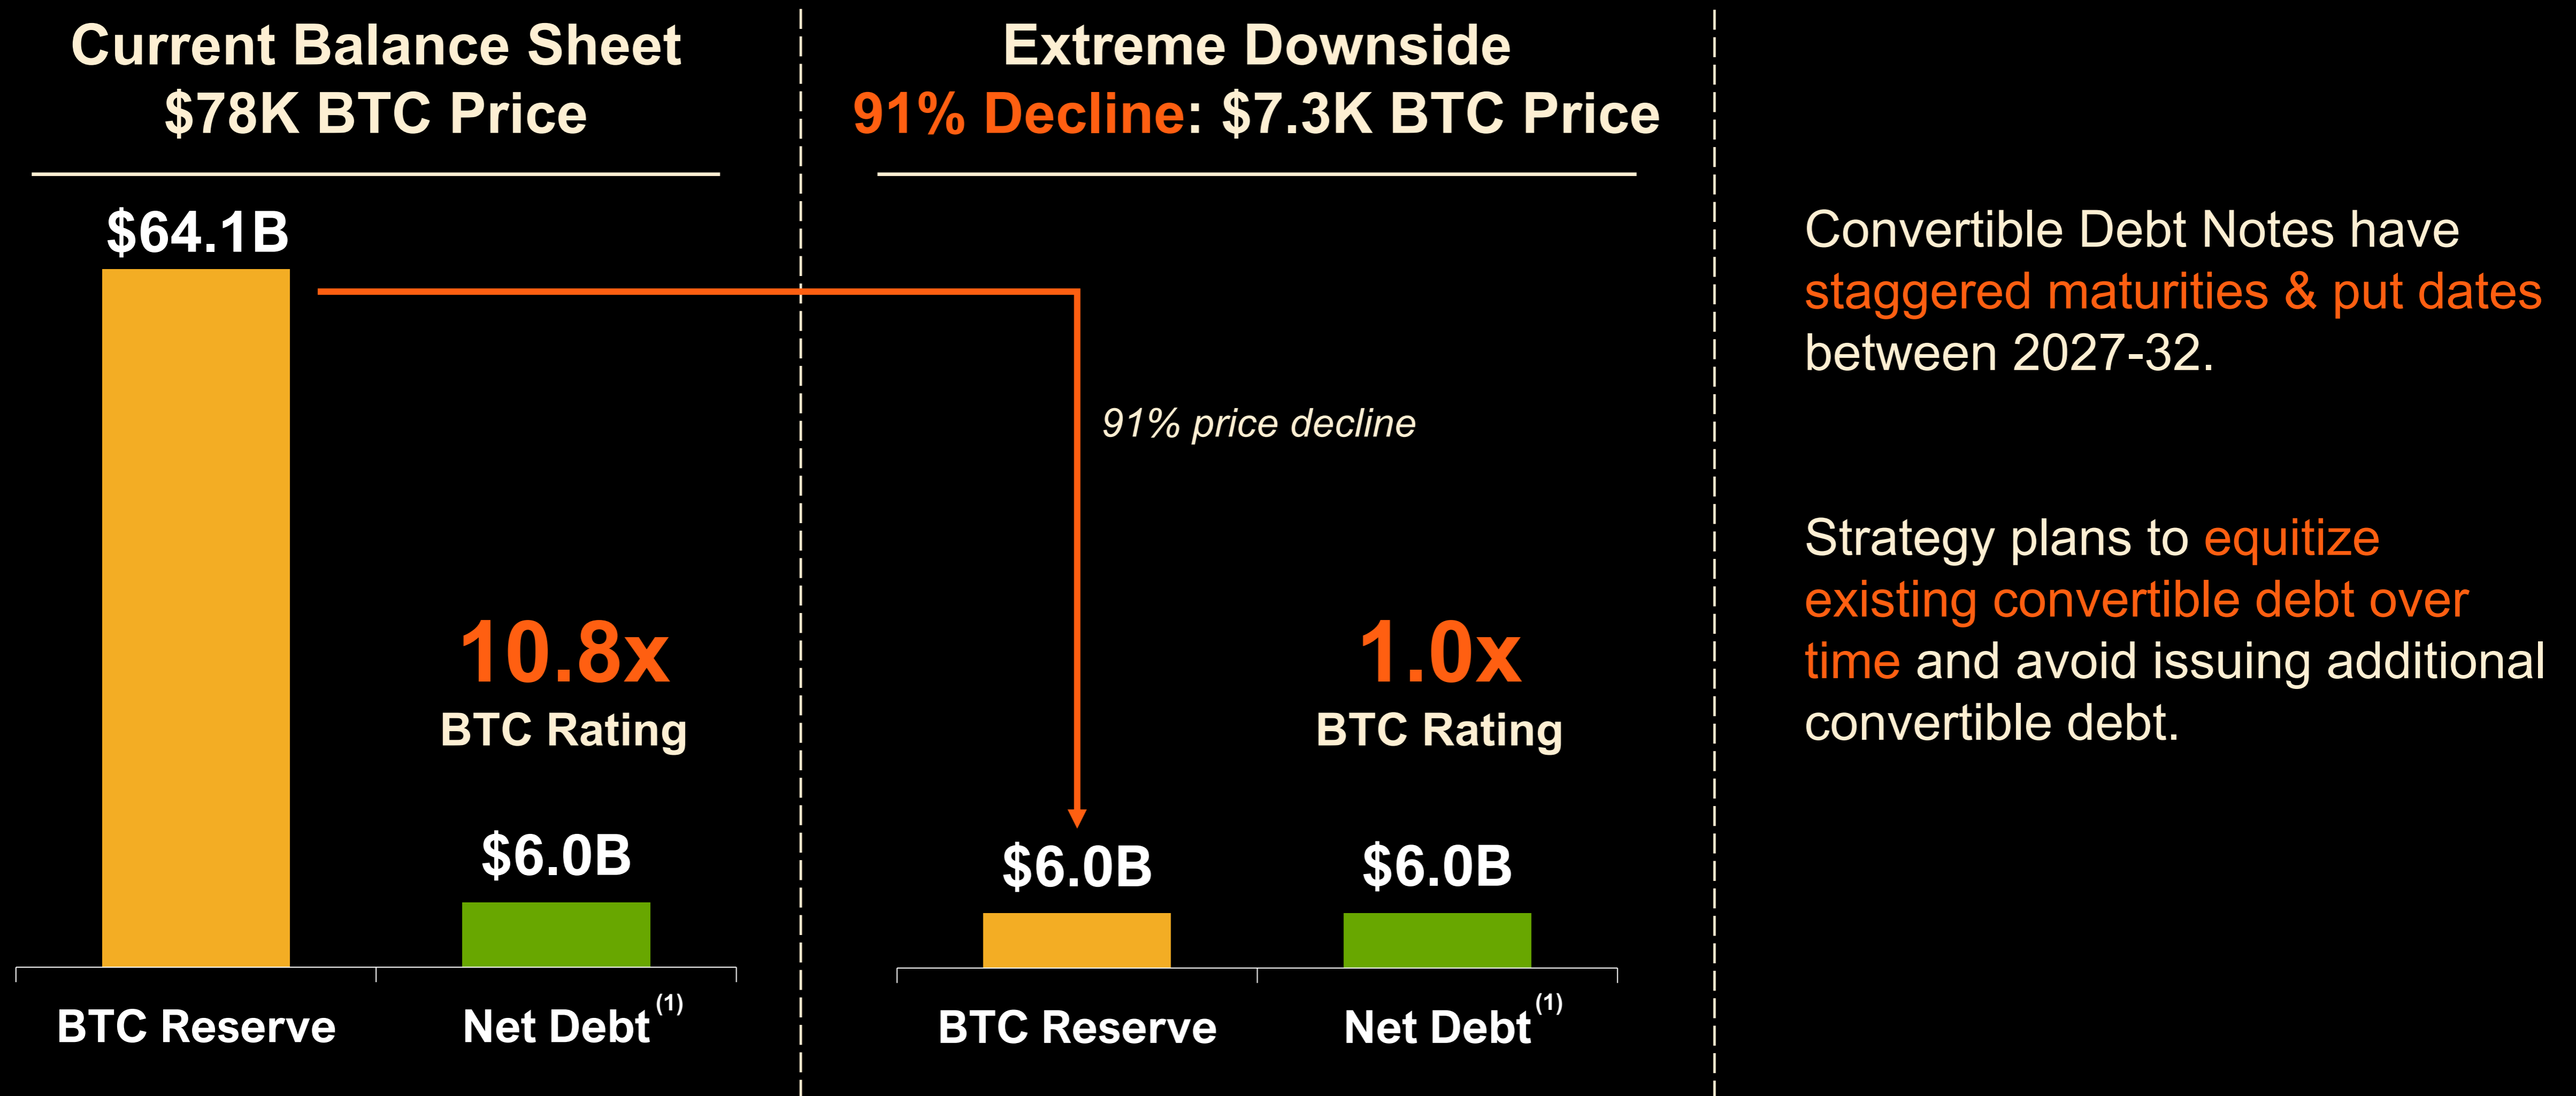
Current Balance Sheet
$78K BTC Price

$64.1B

10.8x
BTC Rating

$6.0B

BTC Reserve

Net Debt$^{(1)}$

Extreme Downside
91% Decline: $7.3K BTC Price

91% price decline

1.0x
BTC Rating

$6.0B

$6.0B

BTC Reserve

Net Debt$^{(1)}$

Convertible Debt Notes have staggered maturities & put dates between 2027-32.

Strategy plans to equitize existing convertible debt over time and avoid issuing additional convertible debt.